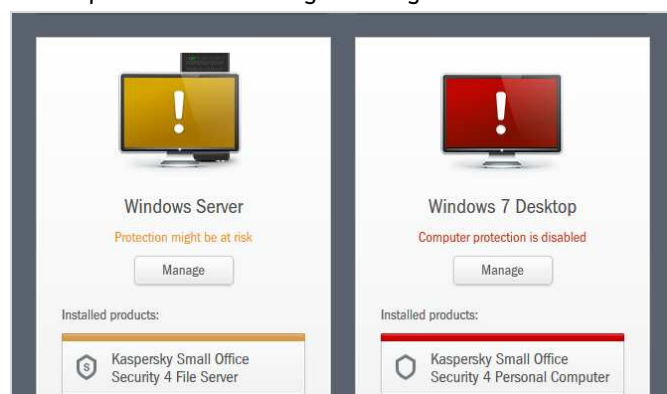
Windows Server

Protection might be at risk

Manage

Installed products:

Kaspersky Small Office Security 4 File Server

Windows 7 Desktop

Computer protection is disabled

Manage

Installed products:

Kaspersky Small Office Security 4 Personal Computer